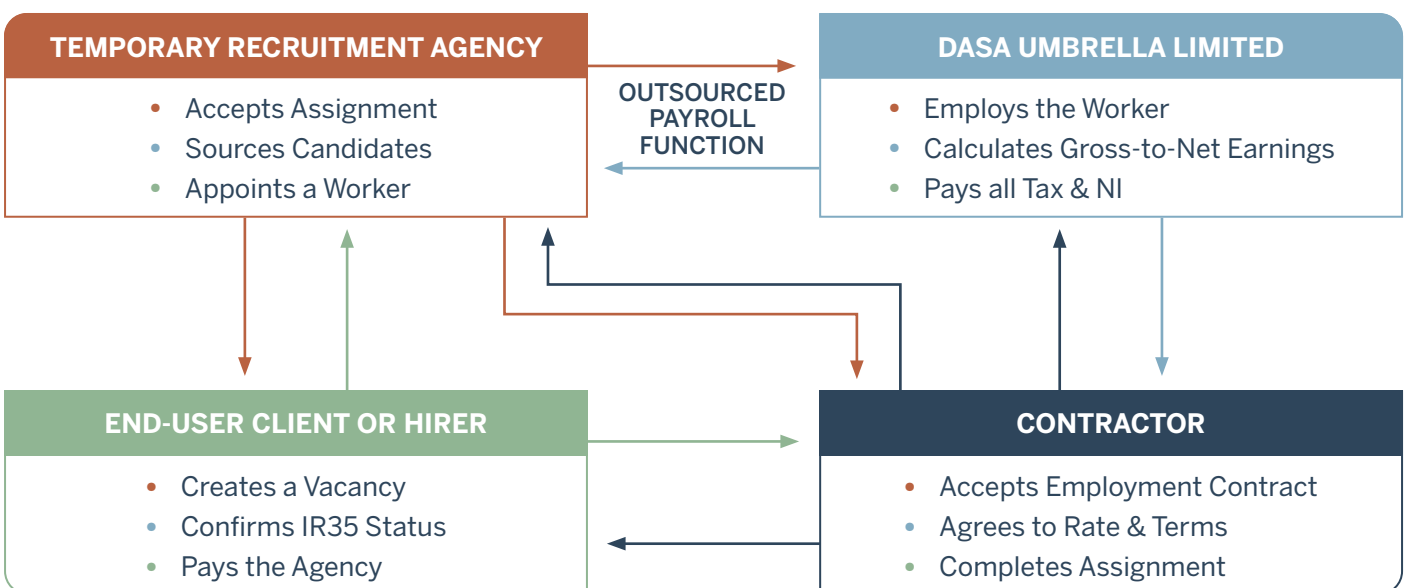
TEMPORARY RECRUITMENT AGENCY

- Accepts Assignment
- Sources Candidates
- Appoints a Worker

OUTSOURCED PAYROLL FUNCTION

DASA UMBRELLA LIMITED

- Employs the Worker
- Calculates Gross-to-Net Earnings
- Pays all Tax & NI

END-USER CLIENT OR HIRER

- Creates a Vacancy
- Confirms IR35 Status
- Pays the Agency

CONTRACTOR

- Accepts Employment Contract
- Agrees to Rate & Terms
- Completes Assignment